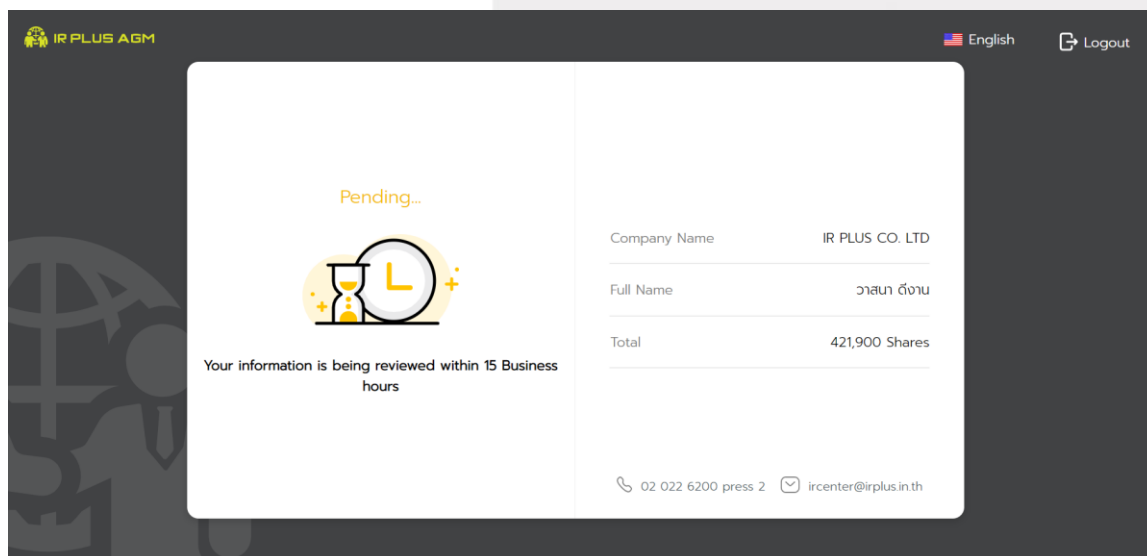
IR PLUS AGM

English

Logout

Pending...

Your information is being reviewed within 15 Business hours

| Company Name | IR PLUS CO. LTD |
|---|---|
| Full Name | วาสนา ดีงาน |
| Total | 421,900 Shares |

02 022 6200 press 2

ircenter@irplus.in.th